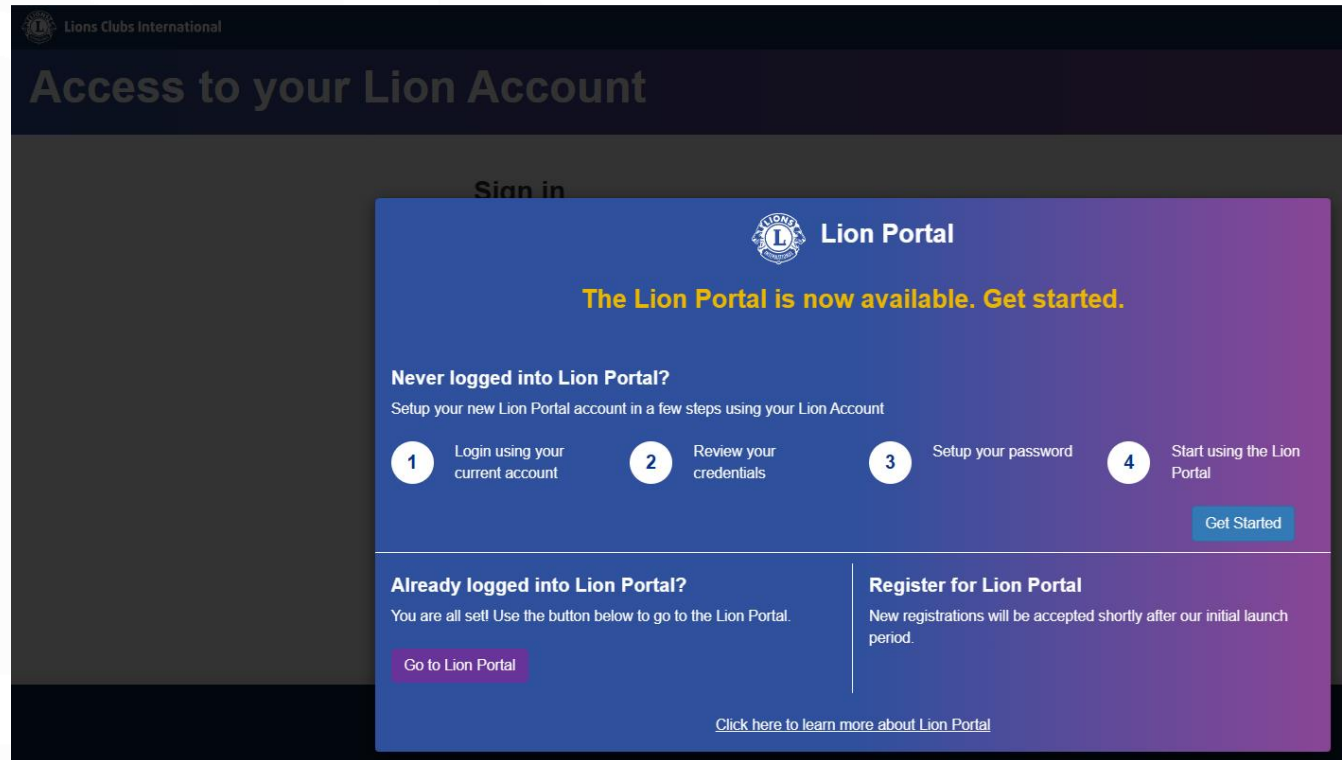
Lions Clubs International

Access to your Lion Account

Sign in

LIONS INTERNATIONAL

Lion Portal

The Lion Portal is now available. Get started.

Never logged into Lion Portal?

Setup your new Lion Portal account in a few steps using your Lion Account

1 Login using your current account

2 Review your credentials

3 Setup your password

4 Start using the Lion Portal

Get Started

Already logged into Lion Portal?

You are all set! Use the button below to go to the Lion Portal.

Go to Lion Portal

Register for Lion Portal

New registrations will be accepted shortly after our initial launch period.

Click here to learn more about Lion Portal